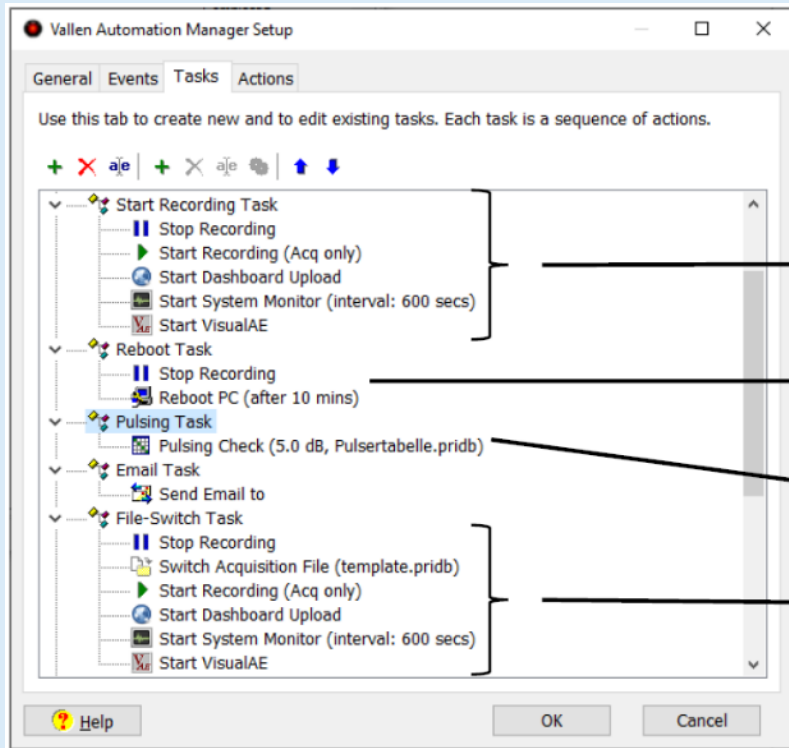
Vallen Automation Manager Setup

General Events Tasks Actions

Use this tab to create new and to edit existing tasks. Each task is a sequence of actions.

Start Recording Task
Stop Recording
Start Recording (Acq only)
Start Dashboard Upload
Start System Monitor (interval: 600 secs)
Start VisualAE
Reboot Task
Stop Recording
Reboot PC (after 10 mins)
Pulsing Task
Pulsing Check (5.0 dB, Pulsertabelle.pridb)
Email Task
Send Email to
File-Switch Task
Stop Recording
Switch Acquisition File (template.pridb)
Start Recording (Acq only)
Start Dashboard Upload
Start System Monitor (interval: 600 secs)
Start VisualAE

Help
OK
Cancel